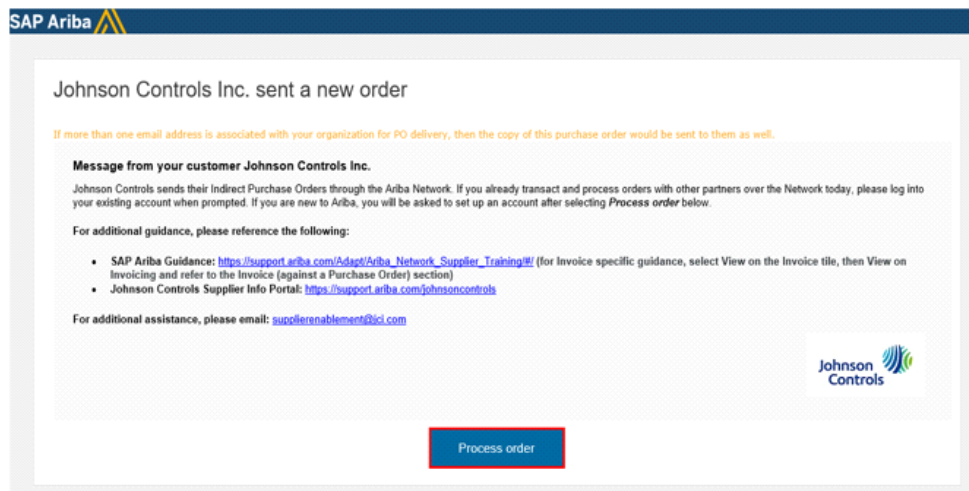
SAP Ariba

Johnson Controls Inc. sent a new order

If more than one email address is associated with your organization for PO delivery, then the copy of this purchase order would be sent to them as well.

Message from your customer Johnson Controls Inc.

Johnson Controls sends their Indirect Purchase Orders through the Ariba Network. If you already transact and process orders with other partners over the Network today, please log into your existing account when prompted. If you are new to Ariba, you will be asked to set up an account after selecting Process order below.

For additional guidance, please reference the following:

- SAP Ariba Guidance: https://support.ariba.com/Adapt/Ariba_Network_Supplier_Training/#/ (for Invoice specific guidance, select View on the Invoice tile, then View on Invoicing and refer to the Invoice (against a Purchase Order) section)
- Johnson Controls Supplier Info Portal: https://support.ariba.com/johnsoncontrols

For additional assistance, please email: supplierenablement@jci.com

Johnson Controls

Process order